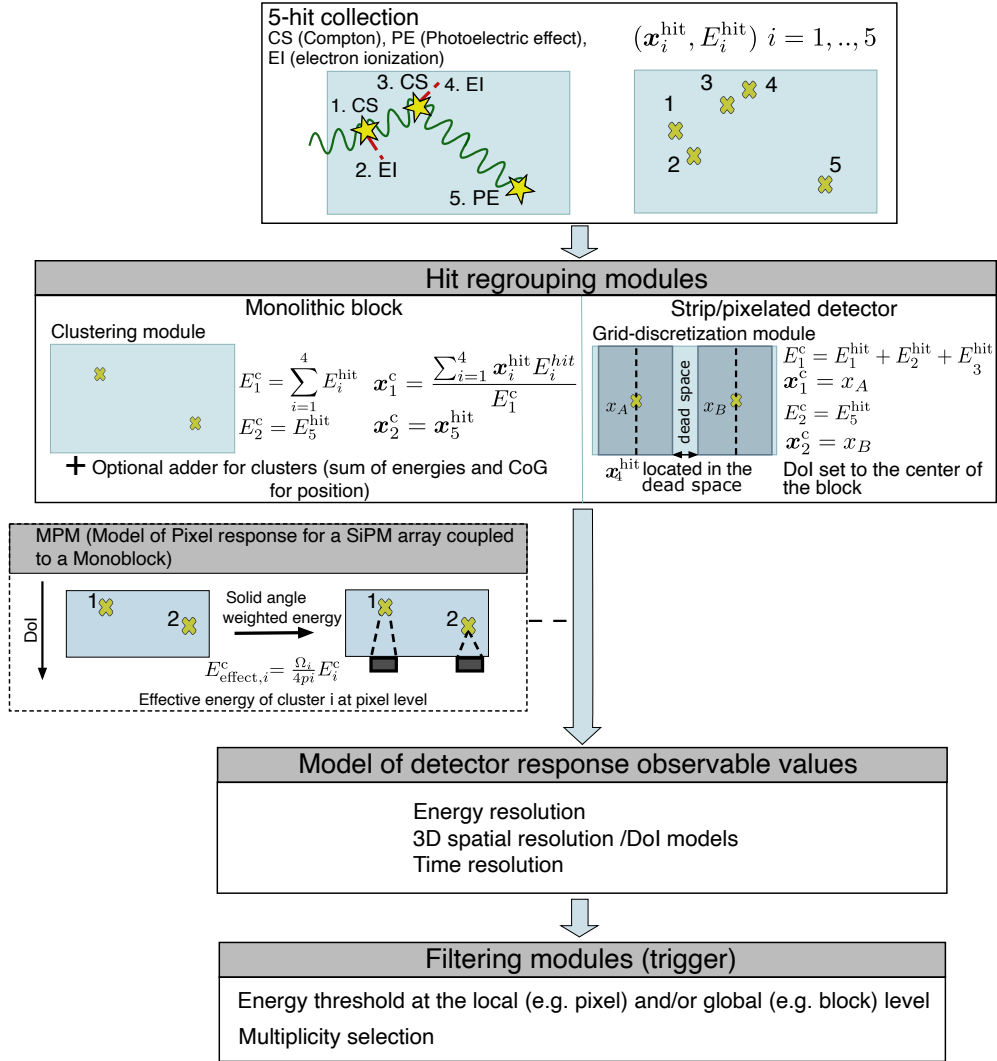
5-hit collection
CS (Compton), PE (Photoelectric effect), EI (electron ionization)

$(\boldsymbol{x}_i^{\mathrm{hit}}, E_i^{\mathrm{hit}})\ i = 1, .., 5$

3. CS
4. EI
1. CS
2. EI
5. PE

3
4
1
2
5

Hit regrouping modules

Monolithic block

Clustering module

$E_1^{\mathrm{c}} = \sum_{i=1}^{4} E_i^{\mathrm{hit}}$ $\boldsymbol{x}_1^{\mathrm{c}} = \frac{\sum_{i=1}^{4} \boldsymbol{x}_i^{\mathrm{hit}} E_i^{hit}}{E_1^{\mathrm{c}}}$

$E_2^{\mathrm{c}} = E_5^{\mathrm{hit}}$ $\boldsymbol{x}_2^{\mathrm{c}} = \boldsymbol{x}_5^{\mathrm{hit}}$

+ Optional adder for clusters (sum of energies and CoG for position)

Strip/pixelated detector

Grid-discretization module

$x_A$
dead space
$x_B$

$E_1^{\mathrm{c}} = E_1^{\mathrm{hit}} + E_2^{\mathrm{hit}} + E_3^{\mathrm{hit}}$
$\boldsymbol{x}_1^{\mathrm{c}} = x_A$
$E_2^{\mathrm{c}} = E_5^{\mathrm{hit}}$
$\boldsymbol{x}_2^{\mathrm{c}} = x_B$

$\boldsymbol{x}_4^{\mathrm{hit}}$ located in the dead space

DoI set to the center of the block

MPM (Model of Pixel response for a SiPM array coupled to a Monoblock)

DoI
1
2
Solid angle weighted energy
1
2

$E_{\mathrm{effect},i}^{\mathrm{c}} = \frac{\Omega_i}{4pi} E_i^{\mathrm{c}}$

Effective energy of cluster i at pixel level

Model of detector response observable values

Energy resolution
3D spatial resolution /DoI models
Time resolution

Filtering modules (trigger)

Energy threshold at the local (e.g. pixel) and/or global (e.g. block) level
Multiplicity selection